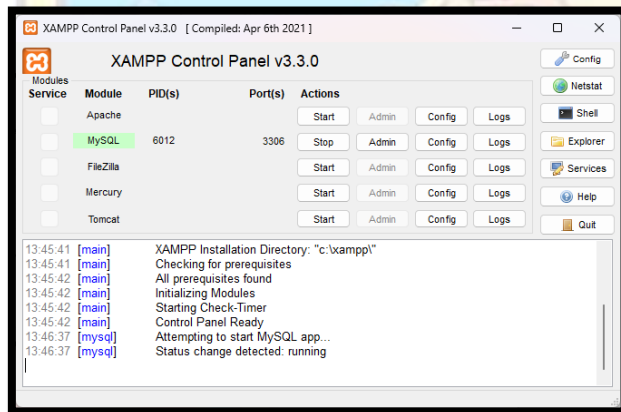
XAMPP Control Panel v3.3.0 [ Compiled: Apr 6th 2021 ]

XAMPP Control Panel v3.3.0

Config
Netstat
Shell
Explorer
Services
Help
Quit

Modules

| Service | Module | PID(s) | Port(s) | Actions | | | |
|---|---|---|---|---|---|---|---|
| | Apache | | | Start | Admin | Config | Logs |
| | MySQL | 6012 | 3306 | Stop | Admin | Config | Logs |
| | FileZilla | | | Start | Admin | Config | Logs |
| | Mercury | | | Start | Admin | Config | Logs |
| | Tomcat | | | Start | Admin | Config | Logs |

13:45:41 [main] XAMPP Installation Directory: "c:\xampp\"
13:45:41 [main] Checking for prerequisites
13:45:42 [main] All prerequisites found
13:45:42 [main] Initializing Modules
13:45:42 [main] Starting Check-Timer
13:45:42 [main] Control Panel Ready
13:46:37 [mysql] Attempting to start MySQL app...
13:46:37 [mysql] Status change detected: running